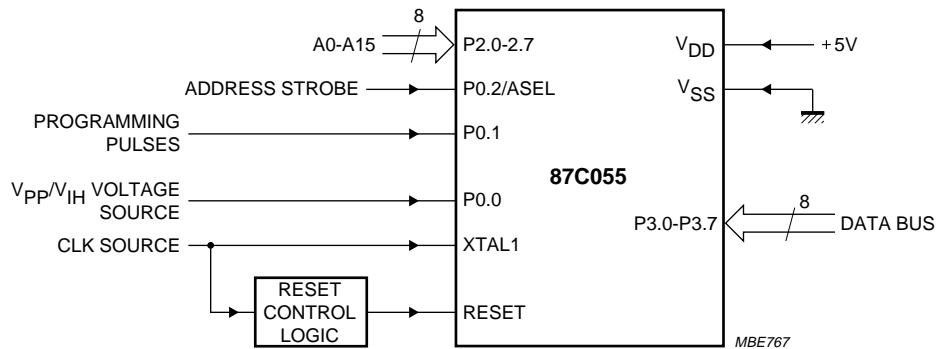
8
A0-A15
P2.0-2.7
$V_{DD}$
+5V
ADDRESS STROBE
P0.2/ASEL
$V_{SS}$
PROGRAMMING PULSES
P0.1
87C055
$V_{PP}/V_{IH}$ VOLTAGE SOURCE
P0.0
8
P3.0-P3.7
DATA BUS
CLK SOURCE
XTAL1
RESET CONTROL LOGIC
RESET
MBE767